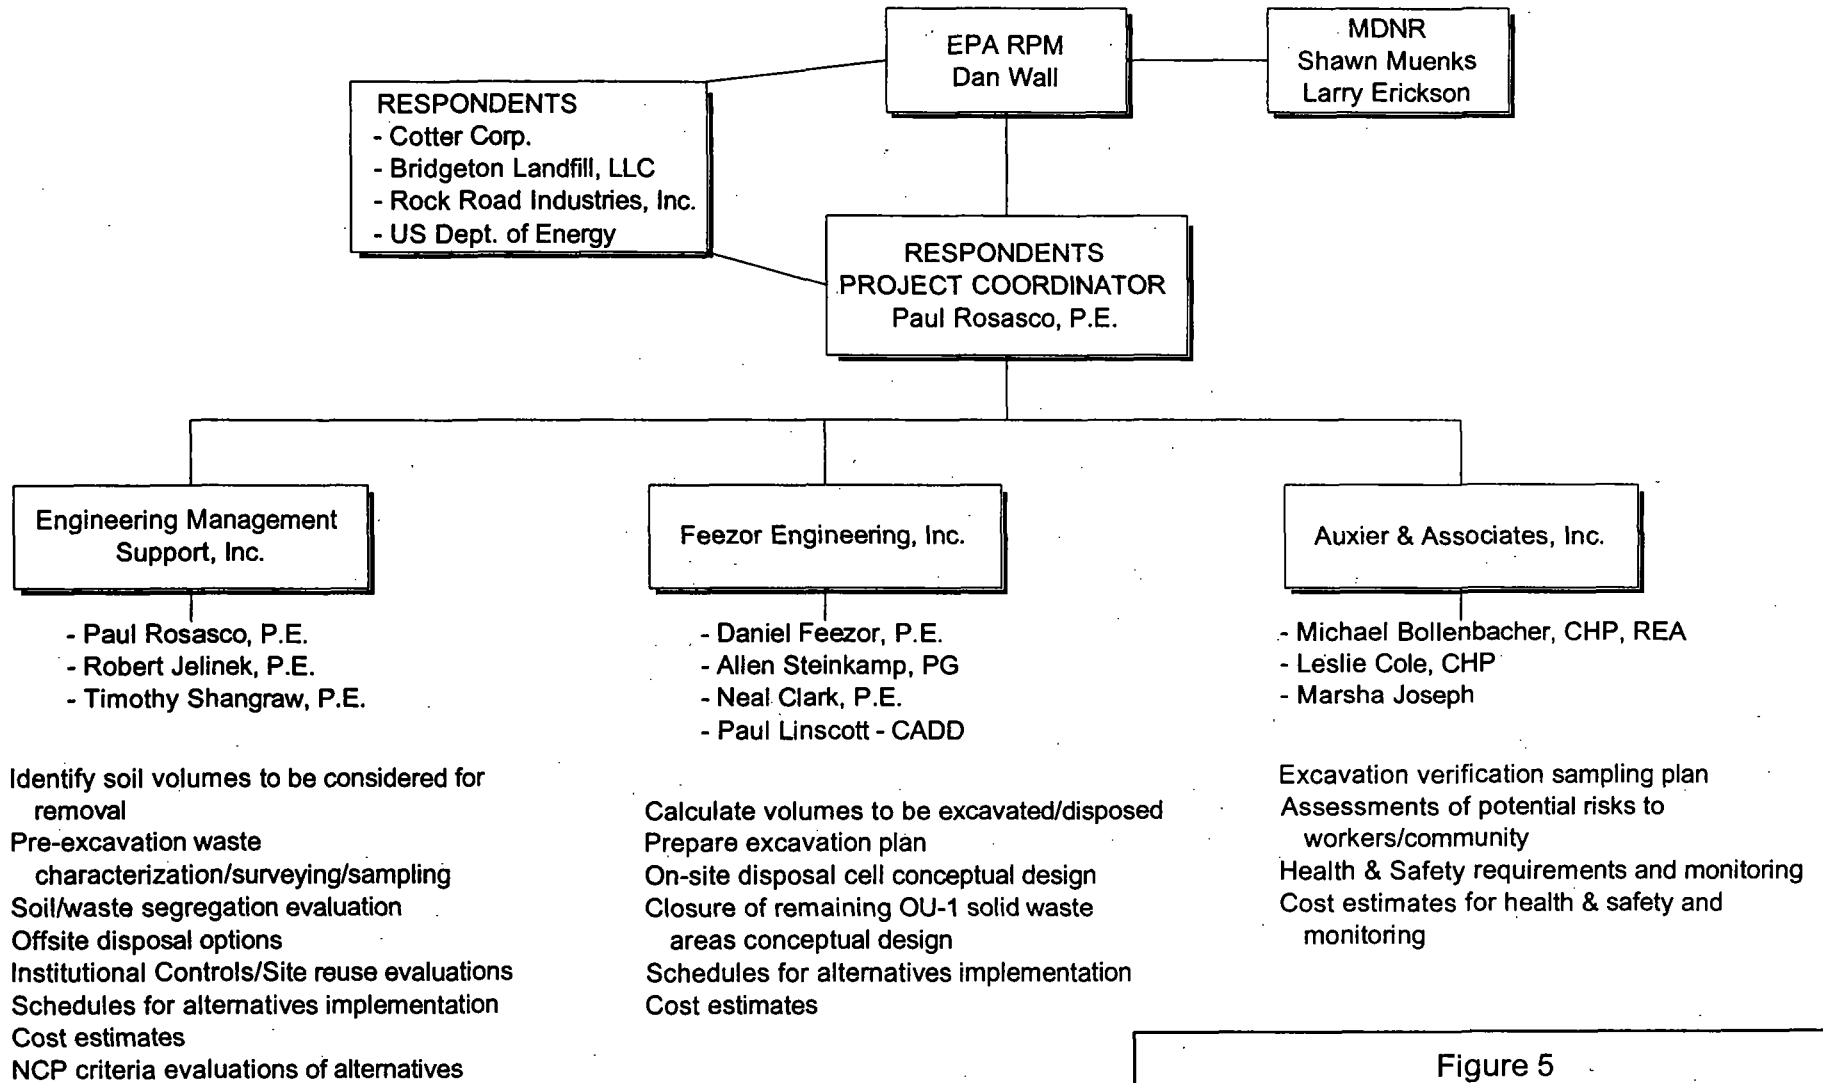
EPA RPM
Dan Wall

MDNR
Shawn Muenks
Larry Erickson

RESPONDENTS
- Cotter Corp.
- Bridgeton Landfill, LLC
- Rock Road Industries, Inc.
- US Dept. of Energy

RESPONDENTS
PROJECT COORDINATOR
Paul Rosasco, P.E.

Engineering Management Support, Inc.

- Paul Rosasco, P.E.
- Robert Jelinek, P.E.
- Timothy Shangraw, P.E.

Identify soil volumes to be considered for removal
Pre-excavation waste characterization/surveying/sampling
Soil/waste segregation evaluation
Offsite disposal options
Institutional Controls/Site reuse evaluations
Schedules for alternatives implementation
Cost estimates
NCP criteria evaluations of alternatives

Feezor Engineering, Inc.

- Daniel Feezor, P.E.
- Allen Steinkamp, PG
- Neal Clark, P.E.
- Paul Linscott - CADD

Calculate volumes to be excavated/disposed
Prepare excavation plan
On-site disposal cell conceptual design
Closure of remaining OU-1 solid waste areas conceptual design
Schedules for alternatives implementation
Cost estimates

Auxier & Associates, Inc.

- Michael Bollenbacher, CHP, REA
- Leslie Cole, CHP
- Marsha Joseph

Excavation verification sampling plan
Assessments of potential risks to workers/community
Health & Safety requirements and monitoring
Cost estimates for health & safety and monitoring

Figure 5